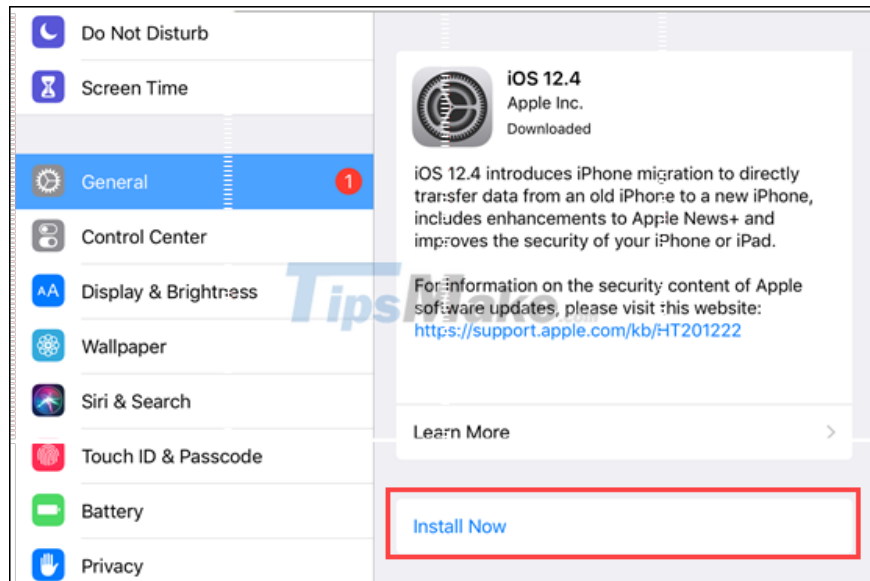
Do Not Disturb

Screen Time

General

1

Control Center

AA Display & Brightness

Wallpaper

Siri & Search

Touch ID & Passcode

Battery

Privacy

iOS 12.4
Apple Inc.
Downloaded

iOS 12.4 introduces iPhone migration to directly transfer data from an old iPhone to a new iPhone, includes enhancements to Apple News+ and improves the security of your iPhone or iPad.

For information on the security content of Apple software updates, please visit this website:
https://support.apple.com/kb/HT201222

Learn More

Install Now

TipsMake.com